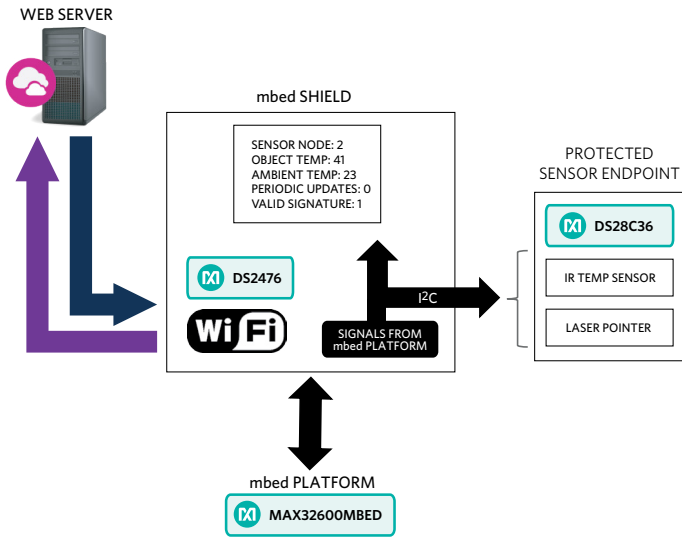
WEB SERVER

mbed SHIELD

SENSOR NODE: 2
OBJECT TEMP: 41
AMBIENT TEMP: 23
PERIODIC UPDATES: 0
VALID SIGNATURE: 1

DS2476

Wi Fi

SIGNALS FROM mbed PLATFORM

$I^2C$

PROTECTED SENSOR ENDPOINT

DS28C36

IR TEMP SENSOR

LASER POINTER

mbed PLATFORM

MAX32600MBED